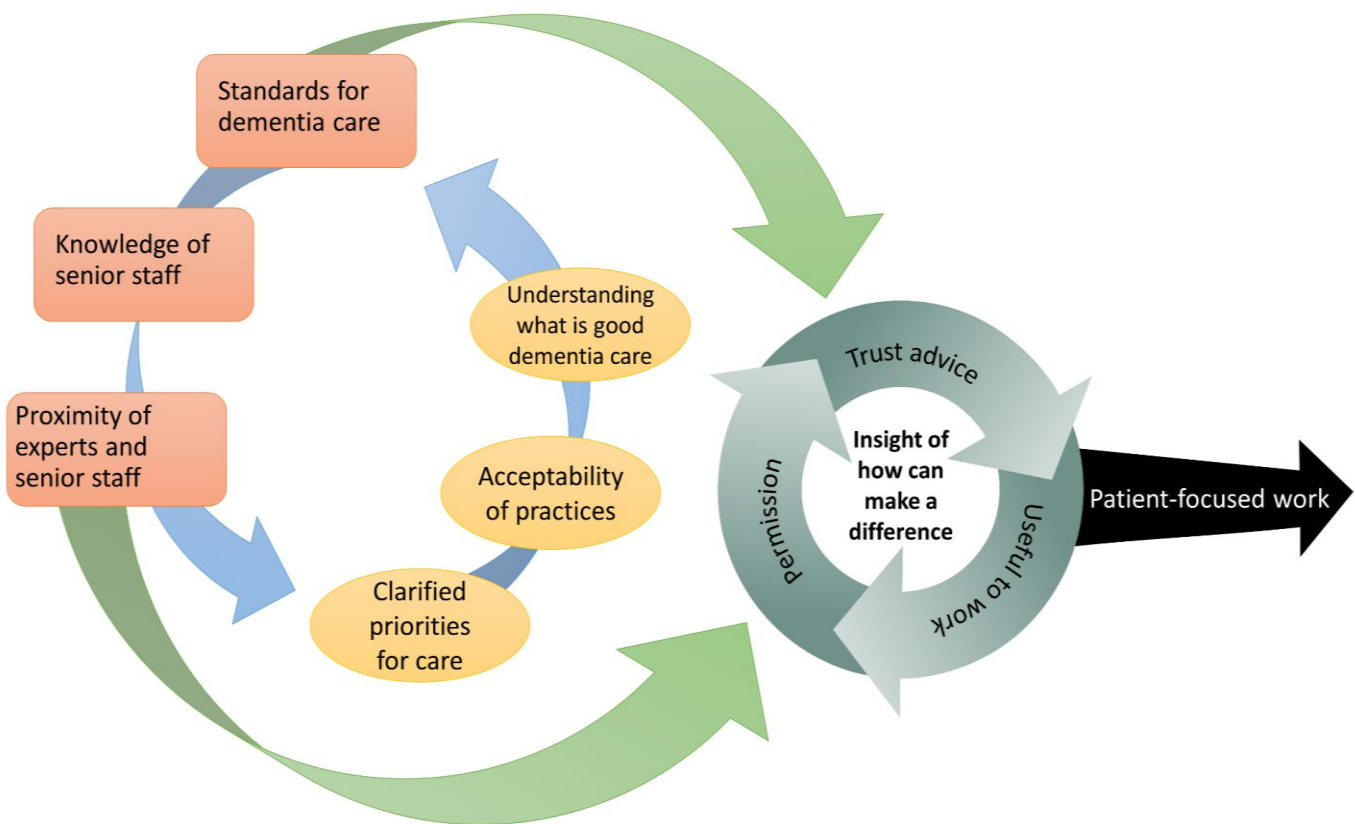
Standards for dementia care

Knowledge of senior staff

Proximity of experts and senior staff

Understanding what is good dementia care

Acceptability of practices

Clarified priorities for care

Trust advice

Useful to work

Permission

Insight of how can make a difference

Patient-focused work